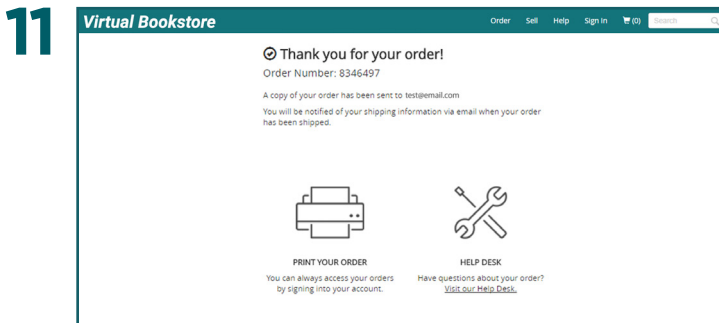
11

Virtual Bookstore

Order Sell Help Sign In (0) Search

Thank you for your order!

Order Number: 8346497

A copy of your order has been sent to test@email.com

You will be notified of your shipping information via email when your order has been shipped.

PRINT YOUR ORDER
You can always access your orders by signing into your account.

HELP DESK
Have questions about your order? Visit our Help Desk.